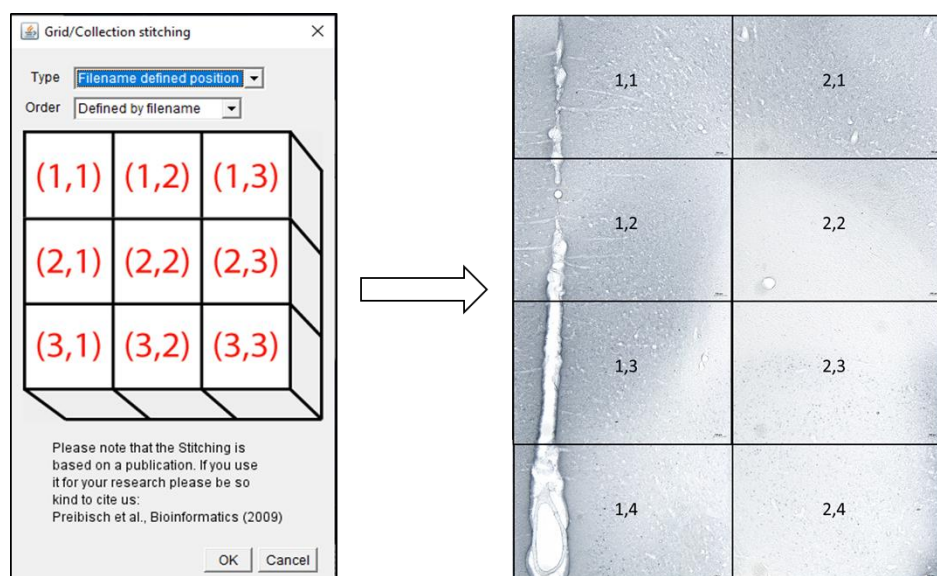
Grid/Collection stitching

Type Filename defined position

Order Defined by filename

| (1,1) | (1,2) | (1,3) |
|---|---|---|
| (2,1) | (2,2) | (2,3) |
| (3,1) | (3,2) | (3,3) |

Please note that the Stitching is based on a publication. If you use it for your research please be so kind to cite us:
Preibisch et al., Bioinformatics (2009)

OK Cancel

| 1,1 | 2,1 |
|---|---|
| 1,2 | 2,2 |
| 1,3 | 2,3 |
| 1,4 | 2,4 |